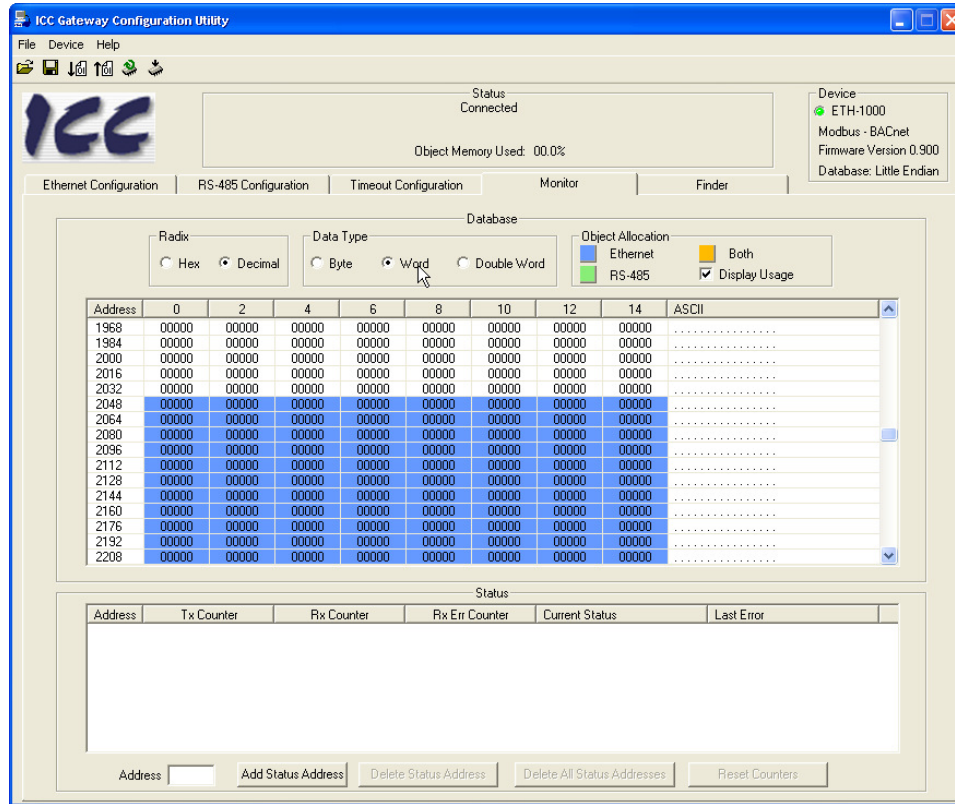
ICC Gateway Configuration Utility

File Device Help

ICC

Status
Connected

Object Memory Used: 00.0%

Device
ETH-1000
Modbus - BACnet
Firmware Version 0.900
Database: Little Endian

Ethernet Configuration | RS-485 Configuration | Timeout Configuration | Monitor | Finder

Database

Radix
Hex Decimal

Data Type
Byte Word Double Word

Object Allocation
Ethernet Both
RS-485 Display Usage

| Address | 0 | 2 | 4 | 6 | 8 | 10 | 12 | 14 | ASCII |
|---|---|---|---|---|---|---|---|---|---|
| 1968 | 00000 | 00000 | 00000 | 00000 | 00000 | 00000 | 00000 | 00000 | ................ |
| 1984 | 00000 | 00000 | 00000 | 00000 | 00000 | 00000 | 00000 | 00000 | ................ |
| 2000 | 00000 | 00000 | 00000 | 00000 | 00000 | 00000 | 00000 | 00000 | ................ |
| 2016 | 00000 | 00000 | 00000 | 00000 | 00000 | 00000 | 00000 | 00000 | ................ |
| 2032 | 00000 | 00000 | 00000 | 00000 | 00000 | 00000 | 00000 | 00000 | ................ |
| 2048 | 00000 | 00000 | 00000 | 00000 | 00000 | 00000 | 00000 | 00000 | ................ |
| 2064 | 00000 | 00000 | 00000 | 00000 | 00000 | 00000 | 00000 | 00000 | ................ |
| 2080 | 00000 | 00000 | 00000 | 00000 | 00000 | 00000 | 00000 | 00000 | ................ |
| 2096 | 00000 | 00000 | 00000 | 00000 | 00000 | 00000 | 00000 | 00000 | ................ |
| 2112 | 00000 | 00000 | 00000 | 00000 | 00000 | 00000 | 00000 | 00000 | ................ |
| 2128 | 00000 | 00000 | 00000 | 00000 | 00000 | 00000 | 00000 | 00000 | ................ |
| 2144 | 00000 | 00000 | 00000 | 00000 | 00000 | 00000 | 00000 | 00000 | ................ |
| 2160 | 00000 | 00000 | 00000 | 00000 | 00000 | 00000 | 00000 | 00000 | ................ |
| 2176 | 00000 | 00000 | 00000 | 00000 | 00000 | 00000 | 00000 | 00000 | ................ |
| 2192 | 00000 | 00000 | 00000 | 00000 | 00000 | 00000 | 00000 | 00000 | ................ |
| 2208 | 00000 | 00000 | 00000 | 00000 | 00000 | 00000 | 00000 | 00000 | ................ |

Status

| Address | Tx Counter | Rx Counter | Rx Err Counter | Current Status | Last Error |
|---|---|---|---|---|---|

Address | Add Status Address | Delete Status Address | Delete All Status Addresses | Reset Counters